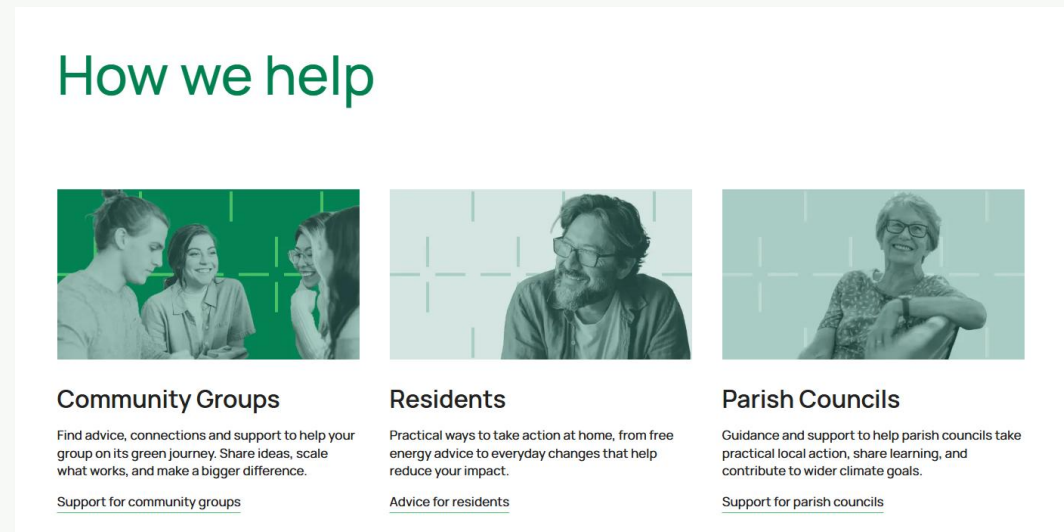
How we help

Community Groups

Find advice, connections and support to help your group on its green journey. Share ideas, scale what works, and make a bigger difference.

Support for community groups

Residents

Practical ways to take action at home, from free energy advice to everyday changes that help reduce your impact.

Advice for residents

Parish Councils

Guidance and support to help parish councils take practical local action, share learning, and contribute to wider climate goals.

Support for parish councils